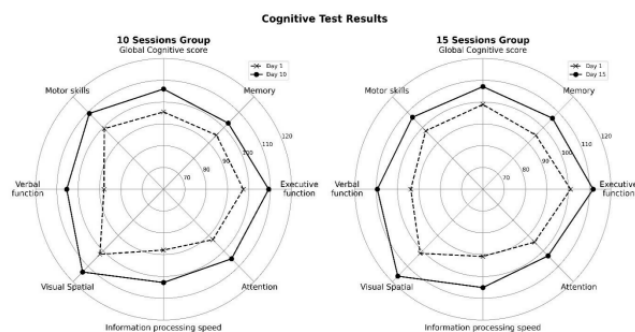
Cognitive Test Results

10 Sessions Group
Global Cognitive score

Day 1
Day 10

Memory
Motor skills
120
110
100
90
80
70
Executive function
Verbal function
Visual Spatial
Attention
Information processing speed

15 Sessions Group
Global Cognitive score

Day 1
Day 15

Memory
Motor skills
120
110
100
90
80
70
Executive function
Verbal function
Visual Spatial
Attention
Information processing speed